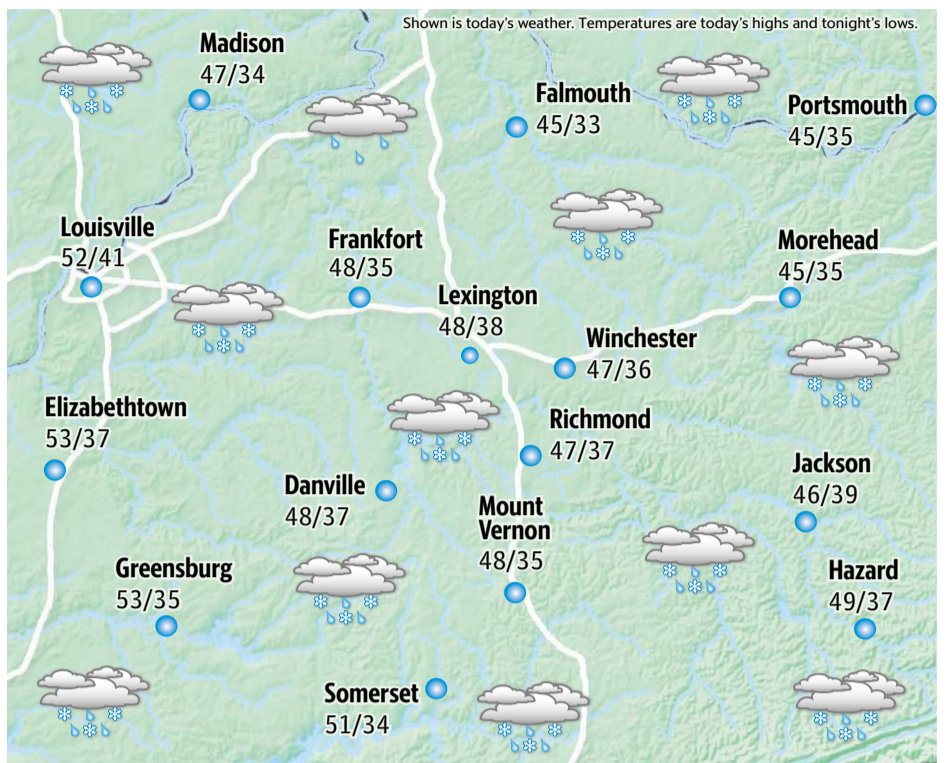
Shown is today's weather. Temperatures are today's highs and tonight's lows.

Madison
47/34

Falmouth
45/33

Portsmouth
45/35

Louisville
52/41

Frankfort
48/35

Lexington
48/38

Morehead
45/35

Winchester
47/36

Elizabethtown
53/37

Richmond
47/37

Danville
48/37

Jackson
46/39

Mount Vernon
48/35

Greensburg
53/35

Hazard
49/37

Somerset
51/34